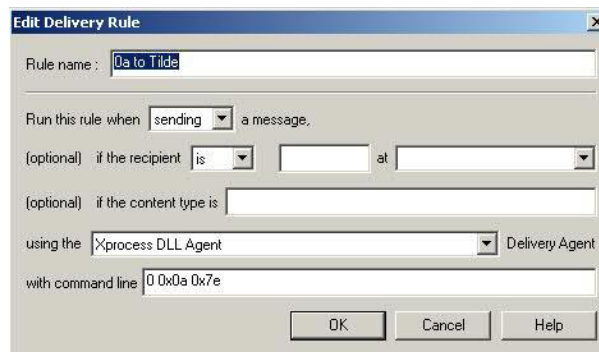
Edit Delivery Rule

Rule name : 0a to Tilde

Run this rule when sending a message,

(optional) if the recipient is at

(optional) if the content type is

using the Xprocess DLL Agent Delivery Agent

with command line 0 0x0a 0x7e

OK Cancel Help